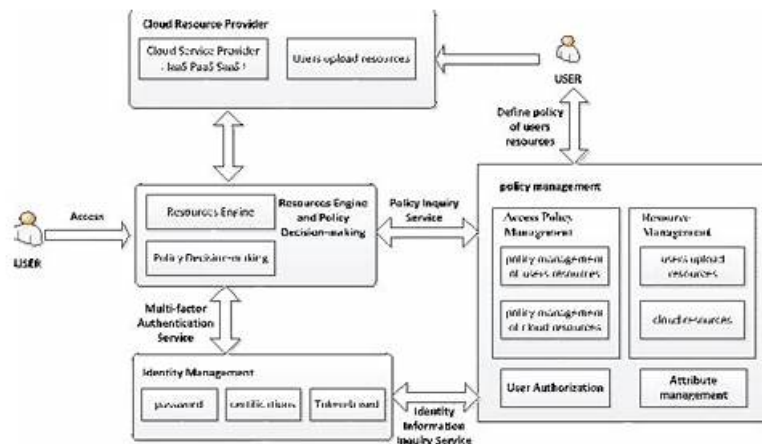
Cloud Resource Provider

Cloud Service Provider (IaaS PaaS SaaS)

Users upload resources

USER

Define policy of users resources

policy management

Access

USER

Resources Engine

Policy Decision-making

Resources Engine and Policy Decision-making

Policy Inquiry Service

Access Policy Management

policy management of users resources

policy management of cloud resources

Resource Management

users upload resources

cloud resources

Multi-factor Authentication Service

User Authorization

Attribute management

Identity Management

password

certifications

Tokens/card

Identity Information Inquiry Service